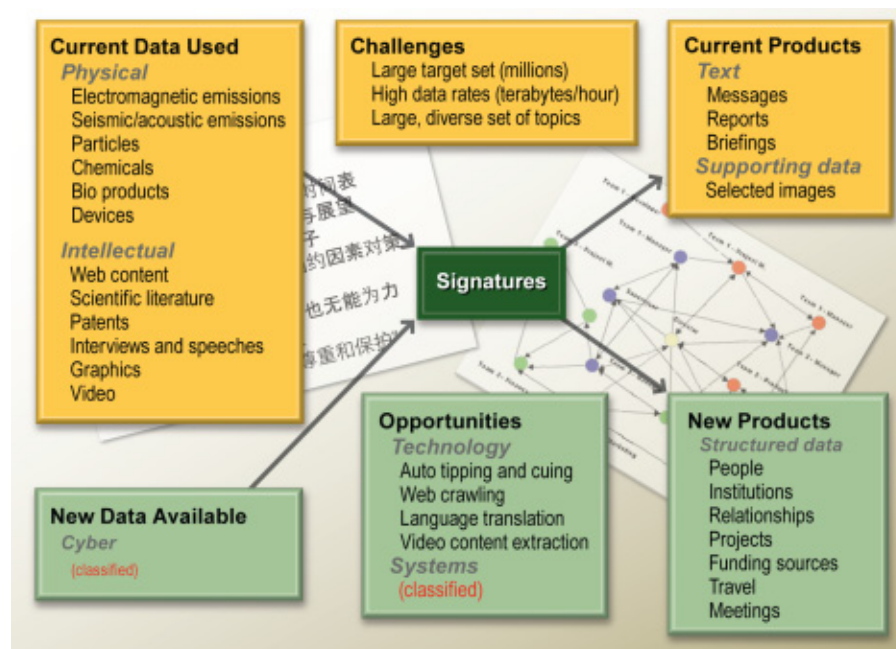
Current Data Used
Physical
Electromagnetic emissions
Seismic/acoustic emissions
Particles
Chemicals
Bio products
Devices
Intellectual
Web content
Scientific literature
Patents
Interviews and speeches
Graphics
Video

Challenges
Large target set (millions)
High data rates (terabytes/hour)
Large, diverse set of topics

Current Products
Text
Messages
Reports
Briefings
Supporting data
Selected images

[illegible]时间表
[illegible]展望
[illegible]子
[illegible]约因素对策
也无能为力
尊重和保护

Signatures

New Data Available
Cyber
(classified)

Opportunities
Technology
Auto tipping and cuing
Web crawling
Language translation
Video content extraction
Systems
(classified)

New Products
Structured data
People
Institutions
Relationships
Projects
Funding sources
Travel
Meetings